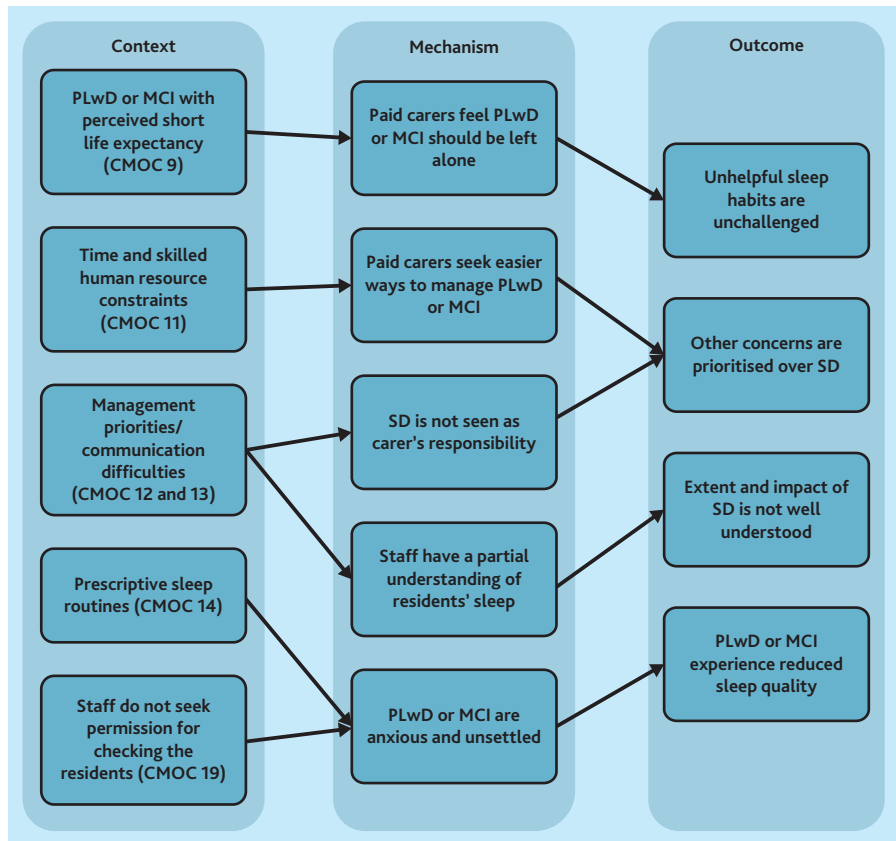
Context

PLwD or MCI with perceived short life expectancy (CMOC 9)

Time and skilled human resource constraints (CMOC 11)

Management priorities/ communication difficulties (CMOC 12 and 13)

Prescriptive sleep routines (CMOC 14)

Staff do not seek permission for checking the residents (CMOC 19)

Mechanism

Paid carers feel PLwD or MCI should be left alone

Paid carers seek easier ways to manage PLwD or MCI

SD is not seen as carer's responsibility

Staff have a partial understanding of residents' sleep

PLwD or MCI are anxious and unsettled

Outcome

Unhelpful sleep habits are unchallenged

Other concerns are prioritised over SD

Extent and impact of SD is not well understood

PLwD or MCI experience reduced sleep quality